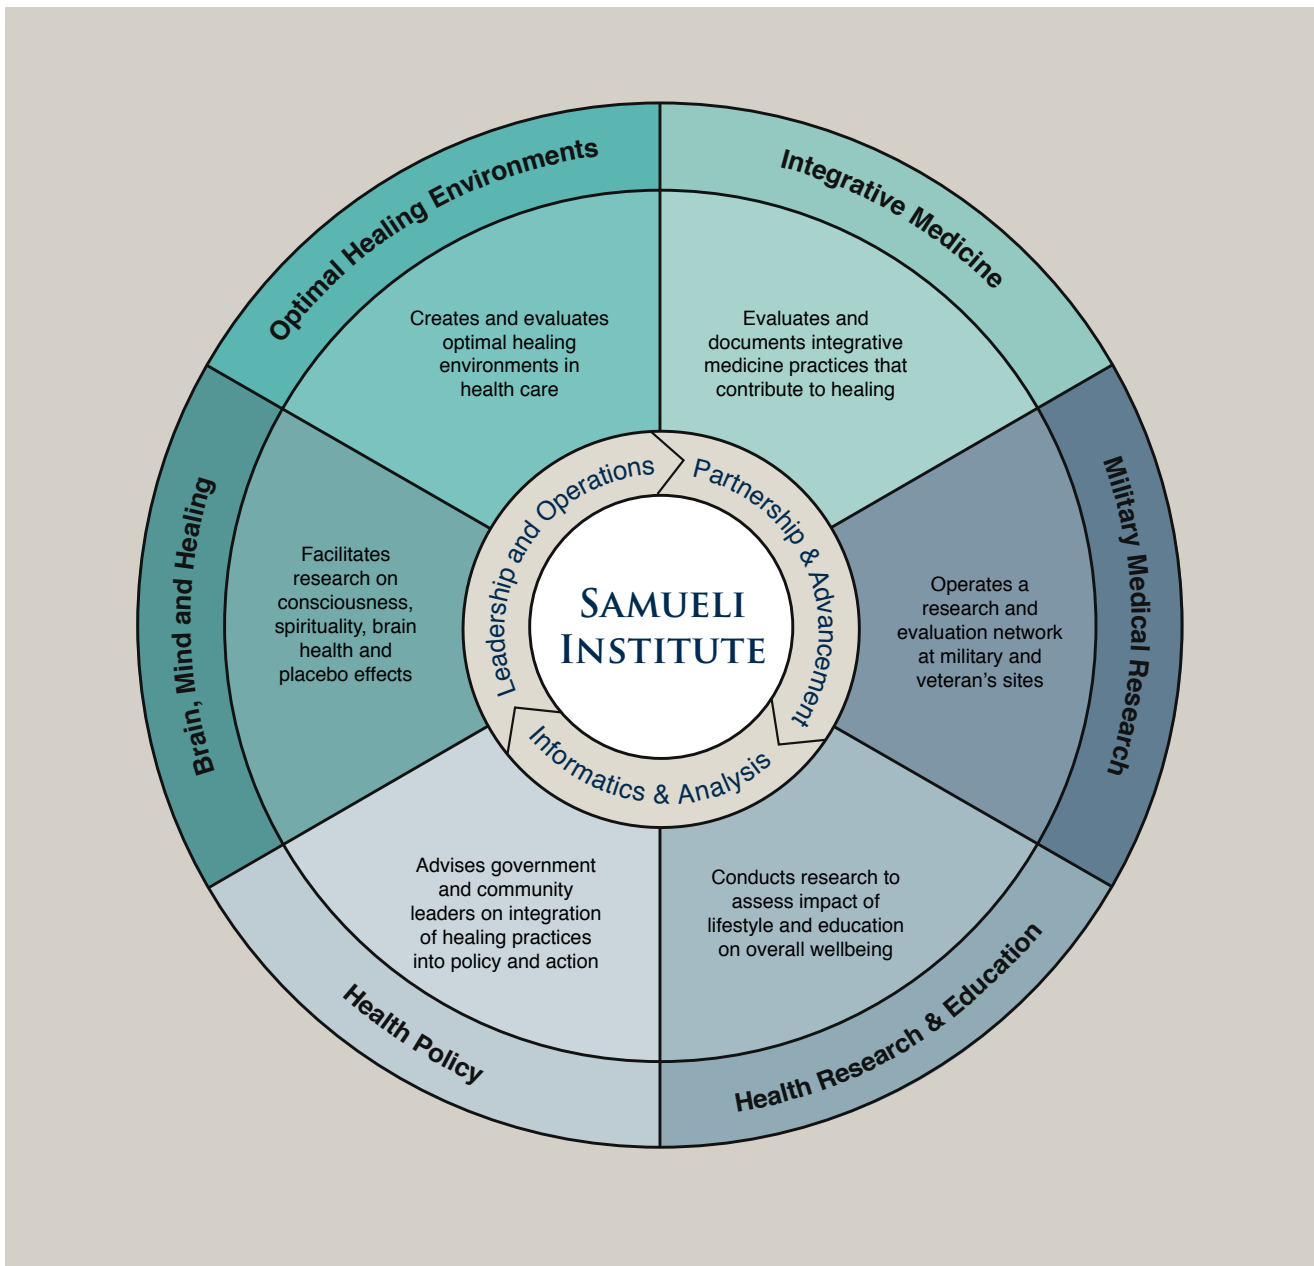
Optimal Healing Environments

Creates and evaluates optimal healing environments in health care

Integrative Medicine

Evaluates and documents integrative medicine practices that contribute to healing

Brain, Mind and Healing

Facilitates research on consciousness, spirituality, brain health and placebo effects

Leadership and Operations

Partnership & Advancement

Informatics & Analysis

SAMUELI INSTITUTE

Military Medical Research

Operates a research and evaluation network at military and veteran's sites

Advises government and community leaders on integration of healing practices into policy and action

Health Policy

Conducts research to assess impact of lifestyle and education on overall wellbeing

Health Research & Education